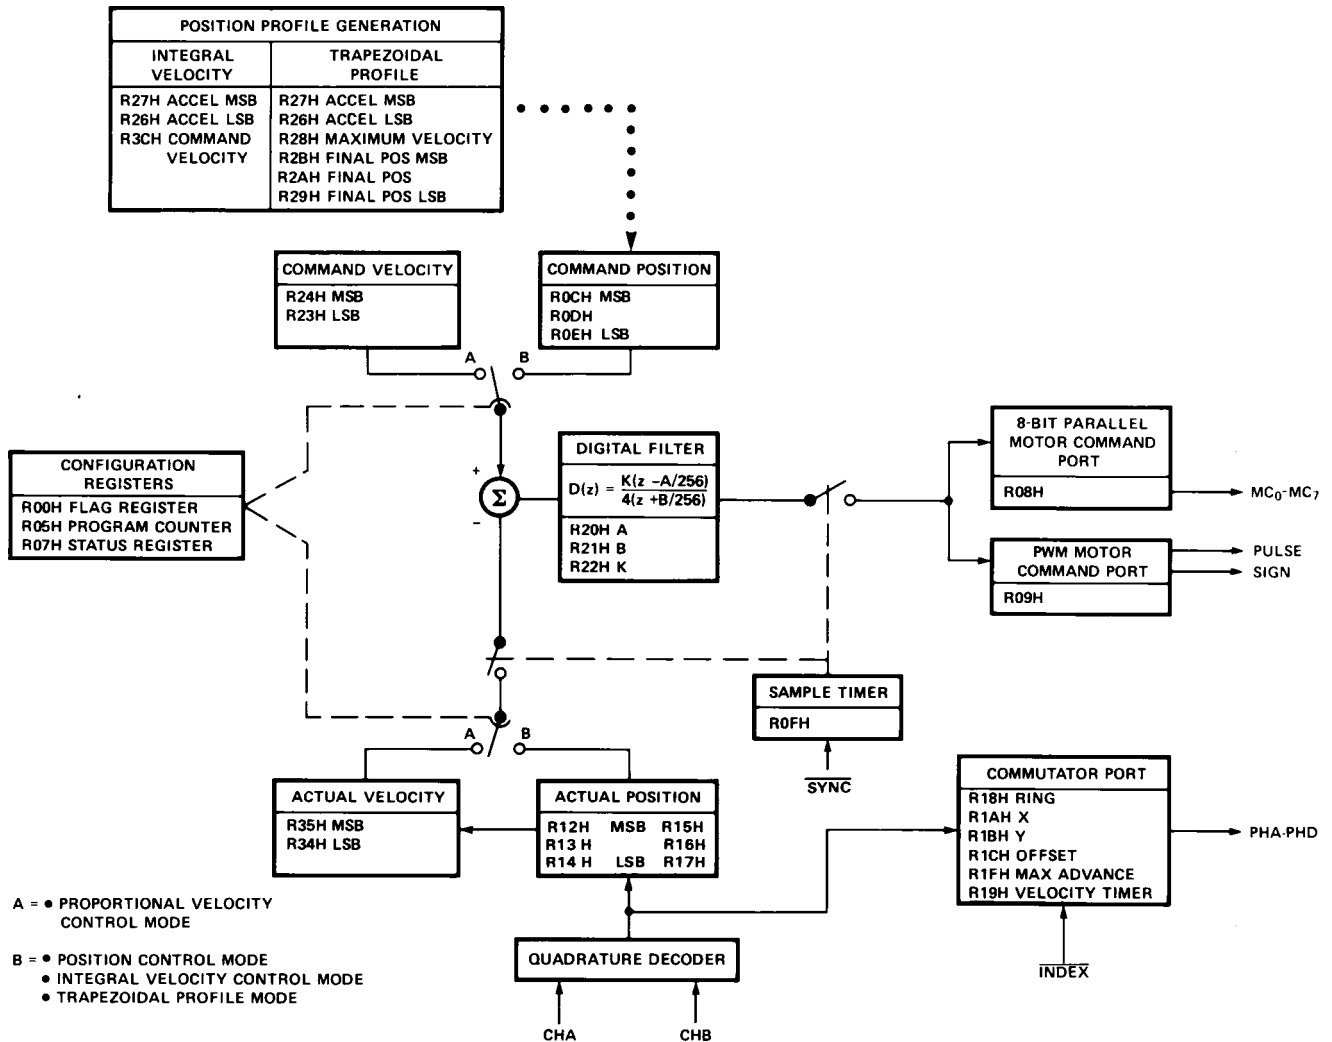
| POSITION PROFILE GENERATION | |
|---|---|
| INTEGRAL VELOCITY | TRAPEZOIDAL PROFILE |
| R27H ACCEL MSB<br>R26H ACCEL LSB<br>R3CH COMMAND VELOCITY | R27H ACCEL MSB<br>R26H ACCEL LSB<br>R28H MAXIMUM VELOCITY<br>R2BH FINAL POS MSB<br>R2AH FINAL POS<br>R29H FINAL POS LSB |

COMMAND VELOCITY
R24H MSB
R23H LSB

COMMAND POSITION
R0CH MSB
R0DH
R0EH LSB

A B

CONFIGURATION REGISTERS
R00H FLAG REGISTER
R05H PROGRAM COUNTER
R07H STATUS REGISTER

+
$\Sigma$
−

DIGITAL FILTER
$D(z) = \frac{K(z - A/256)}{4(z + B/256)}$
R20H A
R21H B
R22H K

8-BIT PARALLEL MOTOR COMMAND PORT
R08H
$MC_0$-$MC_7$

PWM MOTOR COMMAND PORT
R09H
PULSE
SIGN

SAMPLE TIMER
R0FH
$\overline{SYNC}$

A B

ACTUAL VELOCITY
R35H MSB
R34H LSB

ACTUAL POSITION
R12H MSB R15H
R13 H R16H
R14 H LSB R17H

COMMUTATOR PORT
R18H RING
R1AH X
R1BH Y
R1CH OFFSET
R1FH MAX ADVANCE
R19H VELOCITY TIMER
PHA-PHD
$\overline{INDEX}$

QUADRATURE DECODER
CHA
CHB

A = • PROPORTIONAL VELOCITY CONTROL MODE

B = • POSITION CONTROL MODE
• INTEGRAL VELOCITY CONTROL MODE
• TRAPEZOIDAL PROFILE MODE